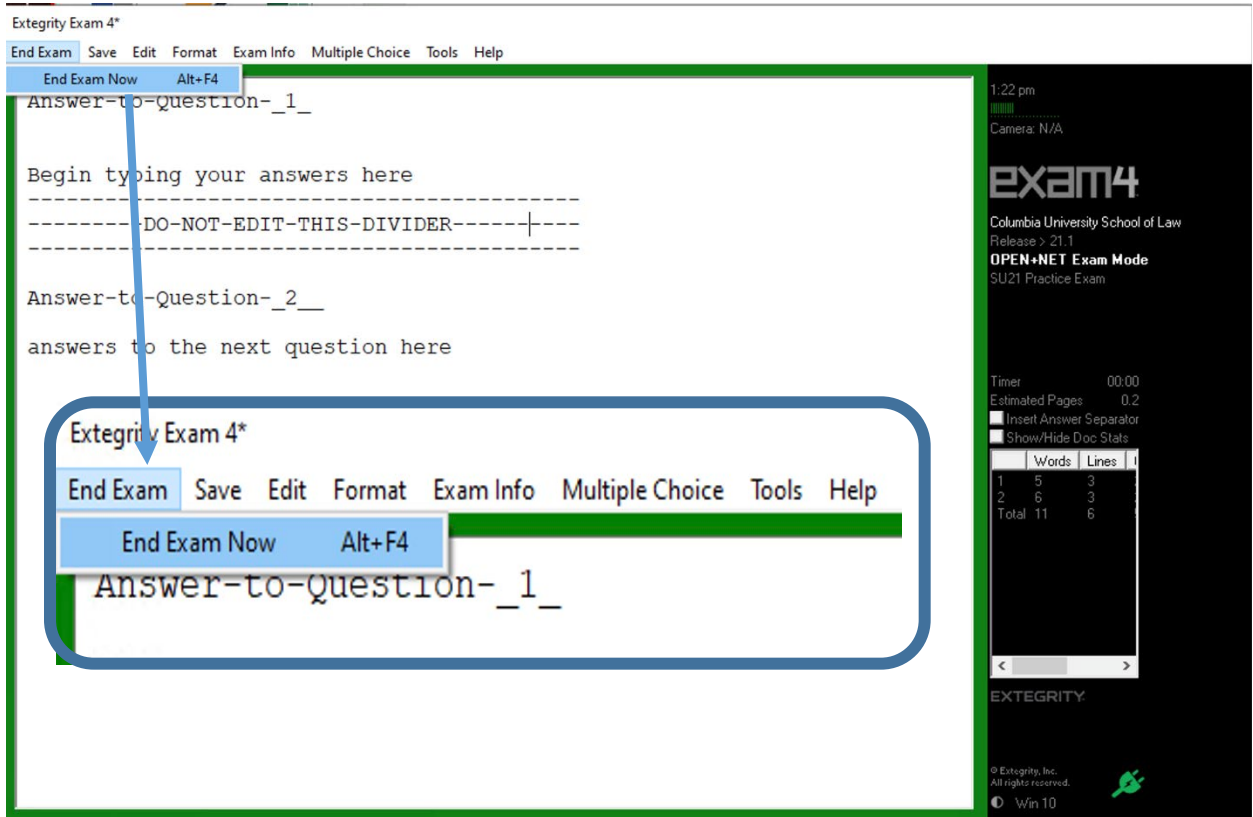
Extegrity Exam 4*

End Exam Save Edit Format Exam Info Multiple Choice Tools Help

End Exam Now Alt+F4

Answer-to-Question-_1_

Begin typing your answers here
-----------------------------------------
---------DO-NOT-EDIT-THIS-DIVIDER---------
-----------------------------------------

Answer-to-Question-_2__

answers to the next question here

Extegrity Exam 4*

End Exam Save Edit Format Exam Info Multiple Choice Tools Help

End Exam Now Alt+F4

Answer-to-Question-_1_

1:22 pm

Camera: N/A

exam4

Columbia University School of Law
Release > 21.1
OPEN+NET Exam Mode
SU21 Practice Exam

Timer 00:00
Estimated Pages 0.2
Insert Answer Separator
Show/Hide Doc Stats

| | Words | Lines |
|---|---|---|
| 1 | 5 | 3 |
| 2 | 6 | 3 |
| Total | 11 | 6 |

EXTEGRITY

© Extegrity, Inc.
All rights reserved.

Win 10